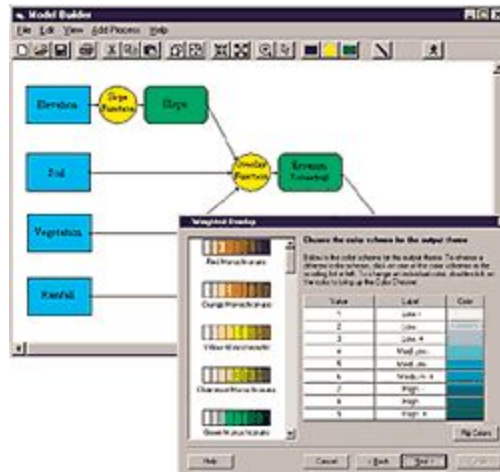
Model Builder

File Edit View Add Process Help

Elevation

Slope Function

Slope

Soil

Overlay Function

Erosion Potential

Vegetation

Rainfall

Weighted Overlay

Choose the color scheme for the output theme

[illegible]

Red Monochromatic

Orange Monochromatic

Yellow Monochromatic

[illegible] Monochromatic

Green Monochromatic

| Value | Label | Color |
|---|---|---|
| 1 | Low - | |
| 2 | Low | |
| 3 | Low + | |
| 4 | Med Low | |
| 5 | Med Low | |
| 6 | Medium + | |
| 7 | High - | |
| 8 | High | |
| 9 | High + | |

Flip Colors

Help

Cancel

< Back

Next >